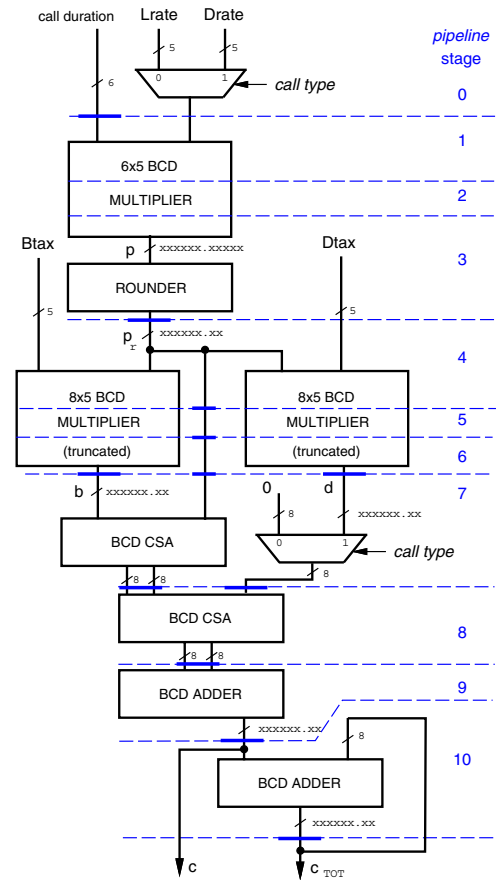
call duration
Lrate
Drate
pipeline stage
5
5
6
0
1
call type
0
1
6x5 BCD
MULTIPLIER
2
Btax
p
xxxxxx.xxxxx
Dtax
3
ROUNDER
5
5
$p_r$
xxxxxx.xx
4
8x5 BCD
MULTIPLIER
(truncated)
8x5 BCD
MULTIPLIER
(truncated)
5
6
b
xxxxxx.xx
0
d
xxxxxx.xx
7
8
BCD CSA
0
1
call type
8
8
8
BCD CSA
8
8
8
BCD ADDER
9
xxxxxx.xx
8
10
BCD ADDER
xxxxxx.xx
c
$c_{TOT}$